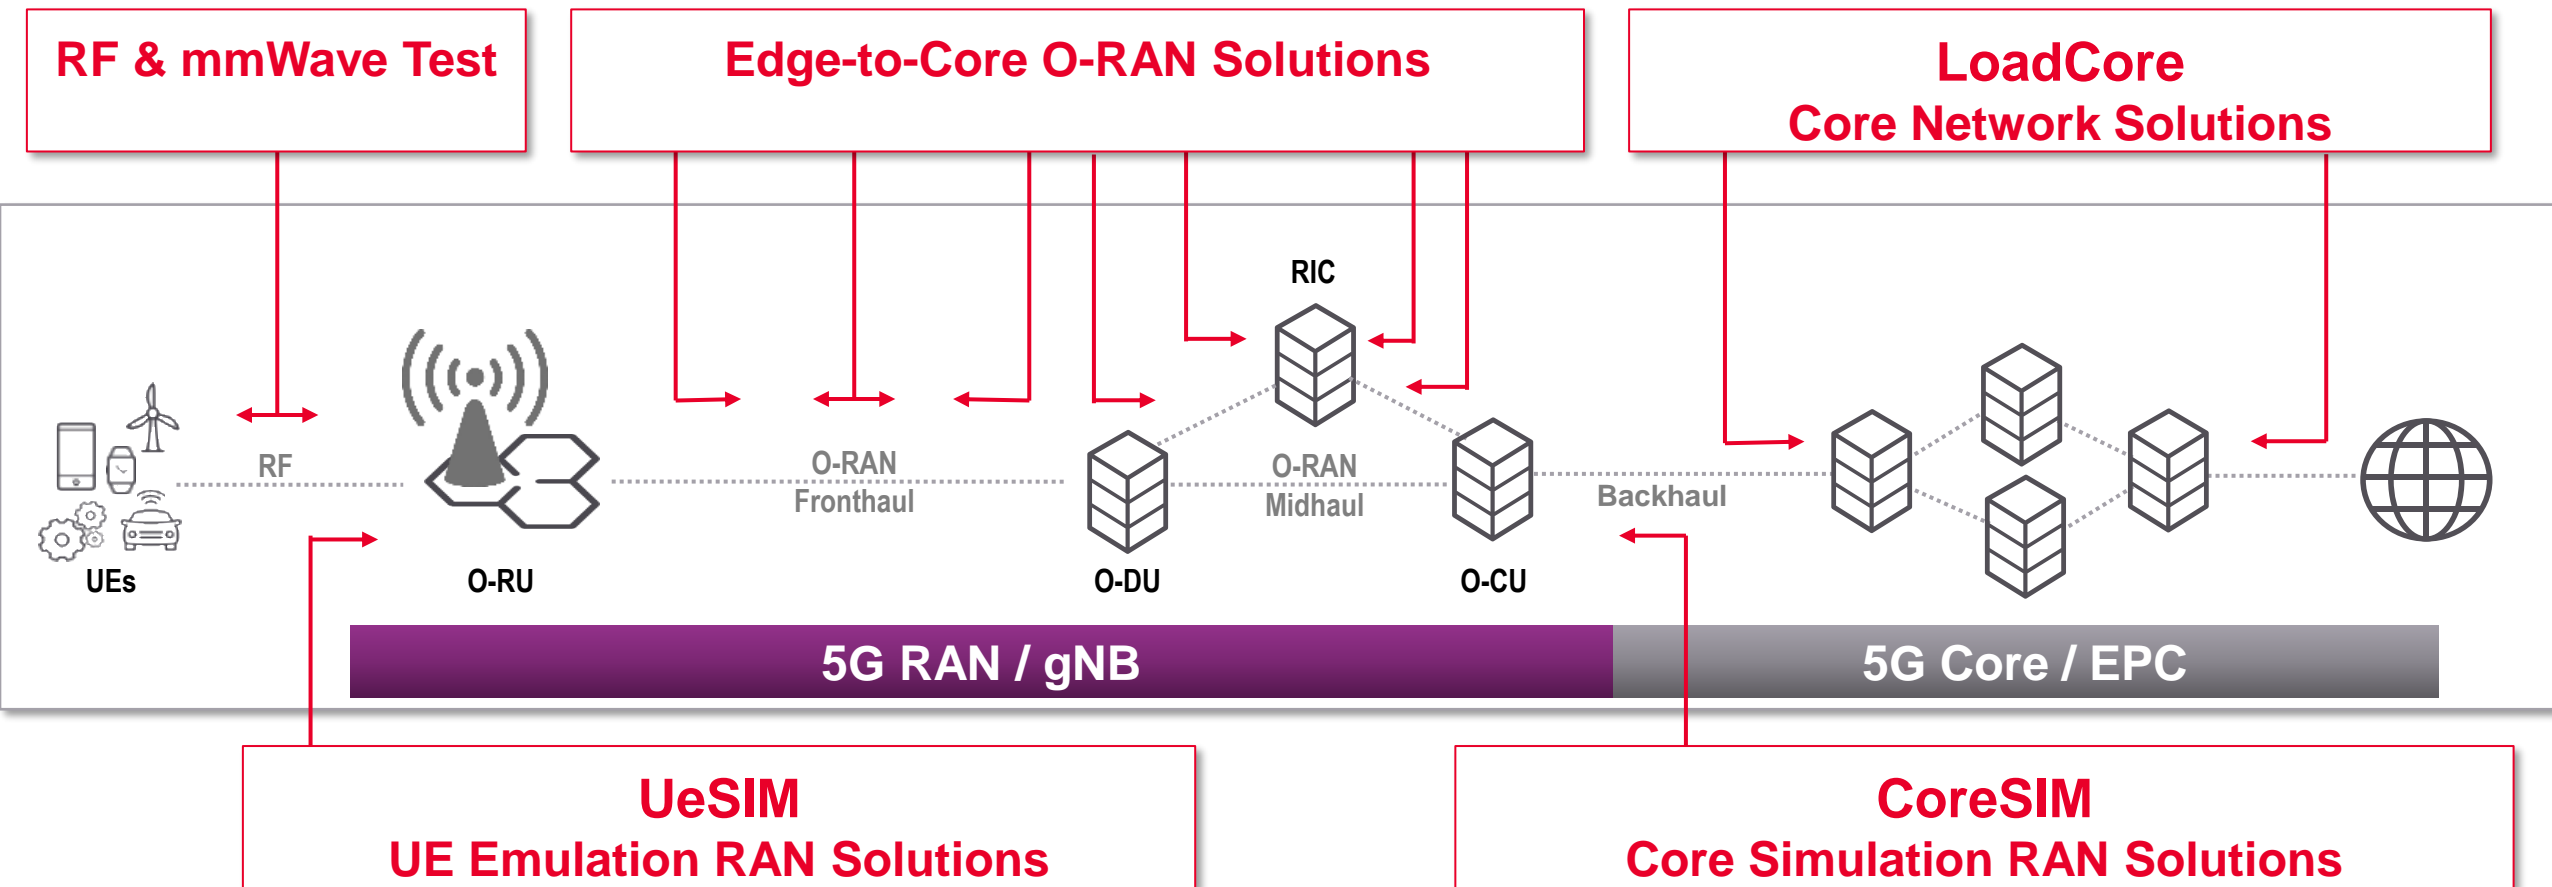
RF & mmWave Test

Edge-to-Core O-RAN Solutions

LoadCore
Core Network Solutions

RIC

RF

O-RAN Fronthaul

O-RAN Midhaul

Backhaul

UEs

O-RU

O-DU

O-CU

5G RAN / gNB

5G Core / EPC

UeSIM
UE Emulation RAN Solutions

CoreSIM
Core Simulation RAN Solutions